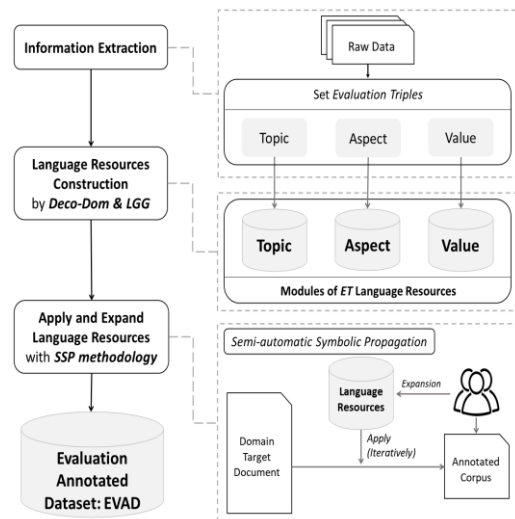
Information Extraction

Language Resources Construction by Deco-Dom & LGG

Apply and Expand Language Resources with SSP methodology

Evaluation Annotated Dataset: EVAD

Raw Data

Set Evaluation Triples

Topic

Aspect

Value

Topic

Aspect

Value

Modules of ET Language Resources

Semi-automatic Symbolic Propagation

Language Resources

Expansion

Domain Target Document

Apply (Iteratively)

Annotated Corpus